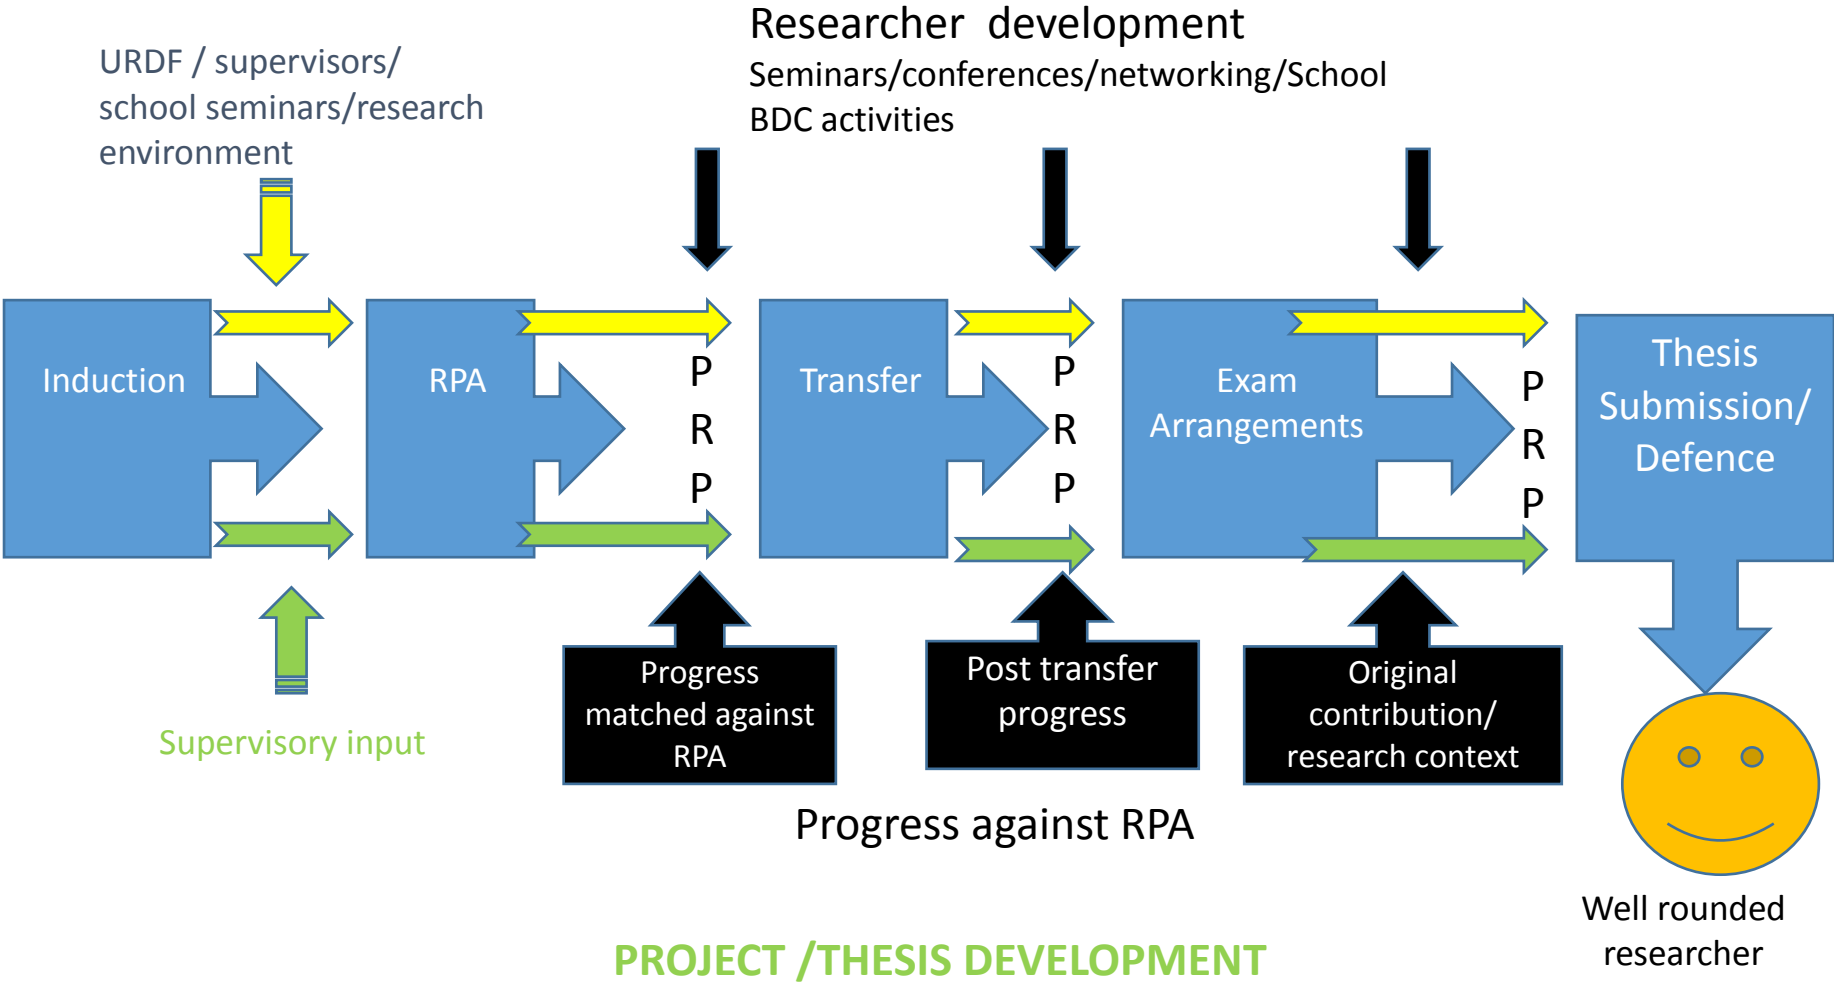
URDF / supervisors/ school seminars/research environment

Researcher development
Seminars/conferences/networking/School BDC activities

Induction

RPA

P
R
P

Transfer

P
R
P

Exam Arrangements

P
R
P

Thesis Submission/ Defence

Supervisory input

Progress matched against RPA

Post transfer progress

Original contribution/ research context

Progress against RPA

Well rounded researcher

PROJECT /THESIS DEVELOPMENT